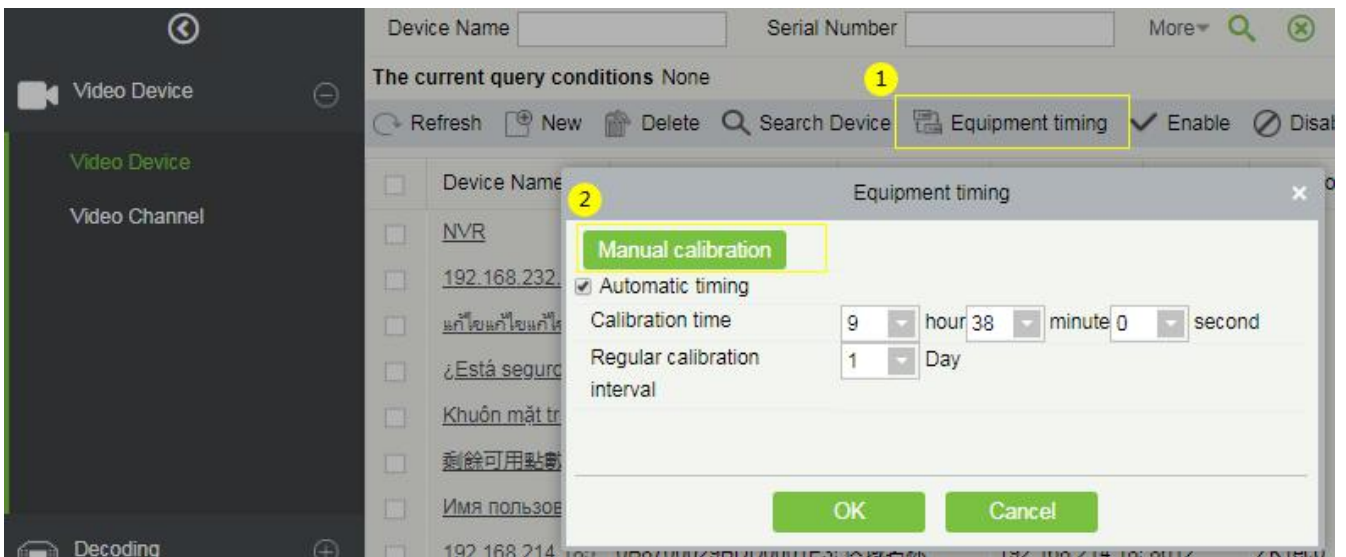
Video Device

Video Device

Video Channel

Decoding

Device Name Serial Number More

The current query conditions None

1

Refresh New Delete Search Device Equipment timing Enable Disab

Device Name

NVR

192.168.232.

แก้ไขแก้ไขแก้ไ

¿Está segurc

Khuôn mặt tr

剩餘可用點數

Имя пользов

192.168.214 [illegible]

Equipment timing

2

Manual calibration

Automatic timing

Calibration time 9 hour 38 minute 0 second

Regular calibration interval 1 Day

OK Cancel